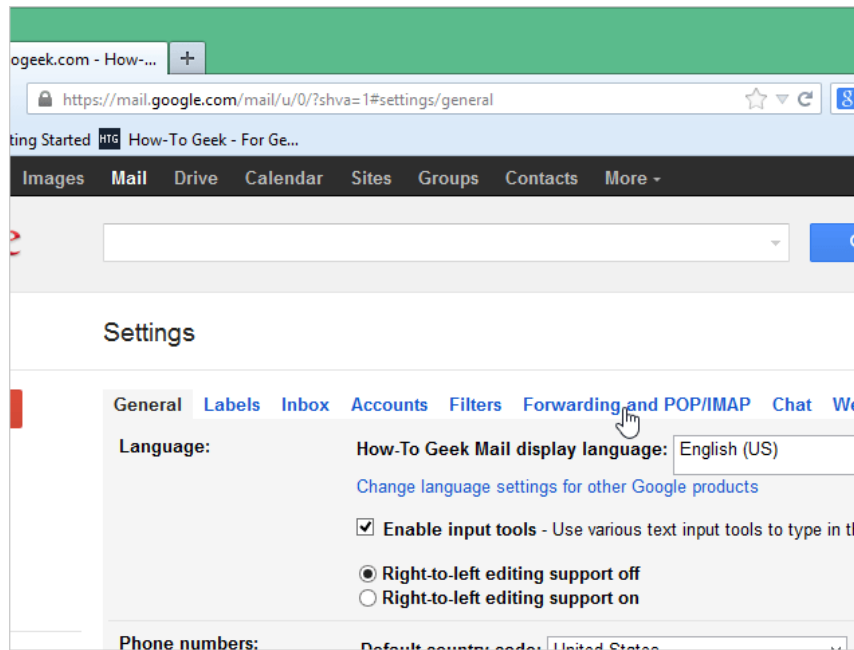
ogeek.com - How-...

https://mail.google.com/mail/u/0/?shva=1#settings/general

ting Started HTG How-To Geek - For Ge...

Images Mail Drive Calendar Sites Groups Contacts More

Settings

General Labels Inbox Accounts Filters Forwarding and POP/IMAP Chat W

Language:

How-To Geek Mail display language: English (US)

Change language settings for other Google products

Enable input tools - Use various text input tools to type in th

Right-to-left editing support off

Right-to-left editing support on

Phone numbers:

Default country code: United States